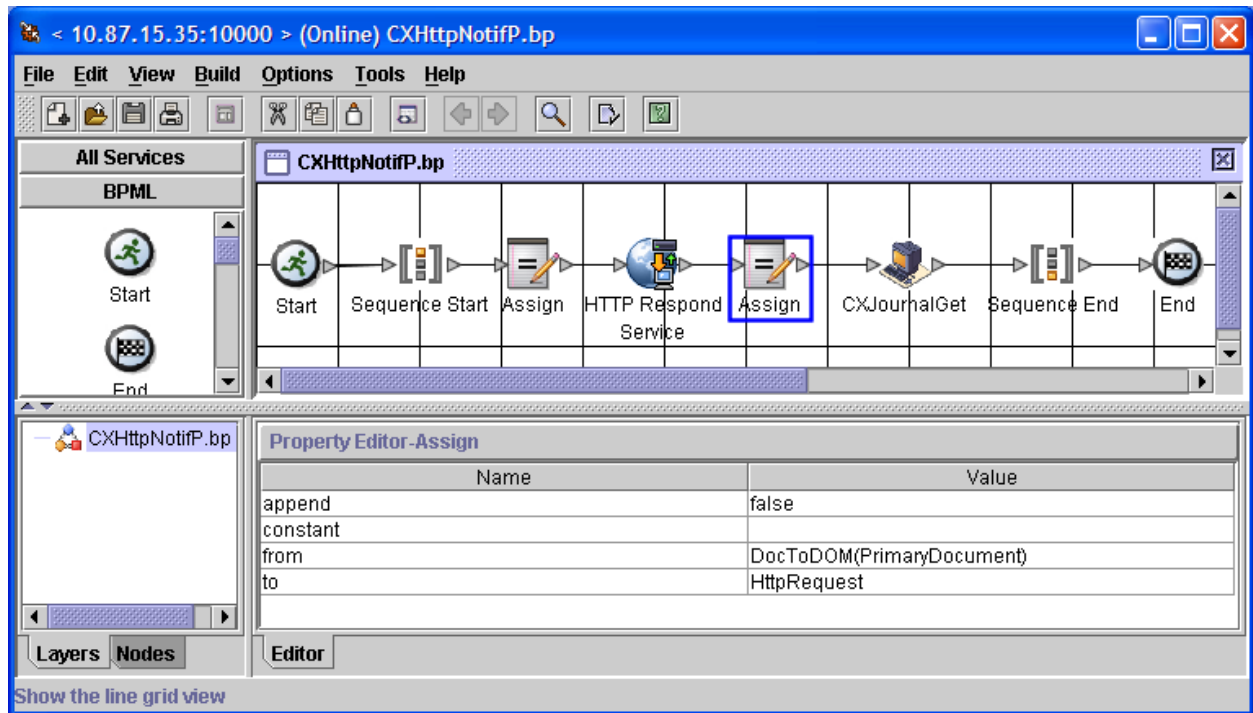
< 10.87.15.35:10000 > (Online) CXHttpNotifP.bp

File Edit View Build Options Tools Help

All Services
BPML
Start
End

CXHttpNotifP.bp

Start
Sequence Start
Assign
HTTP Respond Service
Assign
CXJournalGet
Sequence End
End

CXHttpNotifP.bp

Property Editor-Assign

| Name | Value |
|---|---|
| append | false |
| constant | |
| from | DocToDOM(PrimaryDocument) |
| to | HttpRequest |

Layers Nodes
Editor

Show the line grid view